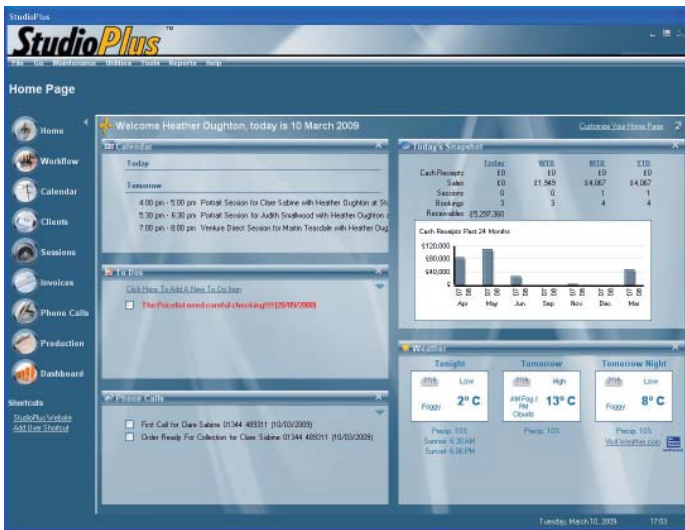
StudioPlus

StudioPlus™

File Go Maintenance Utilities Tools Reports Help

Home Page

Home

Workflow

Calendar

Clients

Sessions

Invoices

Phone Calls

Production

Dashboard

Shortcuts

StudioPlus Website

Add User Shortcut

Welcome Heather Oughton, today is 10 March 2009

Customize Your Home Page

Calendar

Today

Tomorrow

4:00 pm - 5:00 pm Portrait Session for Clare Sabine with Heather Oughton at St

5:30 pm - 6:30 pm Portrait Session for Judith Smallwood with Heather Oughton a

7:00 pm - 8:00 pm Venture Direct Session for Martin Teasdale with Heather Oug

To Dos

Click Here To Add A New To Do Item

The Pricelist need careful checking!!! (20/09/2008)

Phone Calls

First Call for Clare Sabine 01344 489311 (10/03/2009)

Order Ready For Collection for Clare Sabine 01344 489311 (10/03/2009)

Today's Snapshot

| | Today | WTD | MTD | YTD |
|---|---|---|---|---|
| Cash Receipts | £0 | £0 | £0 | £0 |
| Sales | £0 | £1,949 | £4,067 | £4,067 |
| Sessions | 0 | 0 | 1 | 1 |
| Bookings | 3 | 3 | 4 | 4 |
| Receivables | £5,297,360 | | | |

Cash Receipts Past 24 Months

£120,000

£80,000

£40,000

£0

Apr May Jun Sep Nov Dec Mar

Weather

Tonight

Low

Foggy

2° C

Precip: 10%

Sunrise: 6:30 AM

Sunset: 6:06 PM

Tomorrow

High

AM Fog / PM Clouds

13° C

Precip: 10%

Tomorrow Night

Low

Foggy

8° C

Precip: 10%

VisitWeather.com

Tuesday, March 10, 2009 17:03